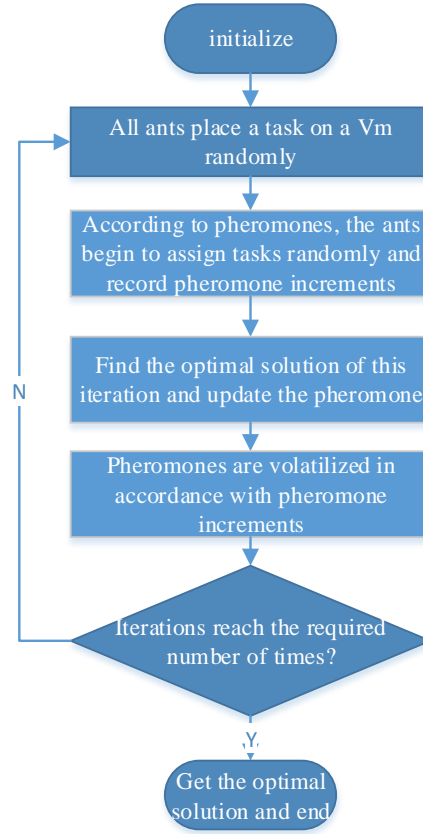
initialize

All ants place a task on a Vm randomly

According to pheromones, the ants begin to assign tasks randomly and record pheromone increments

Find the optimal solution of this iteration and update the pheromone

Pheromones are volatilized in accordance with pheromone increments

Iterations reach the required number of times?

N

Y

Get the optimal solution and end